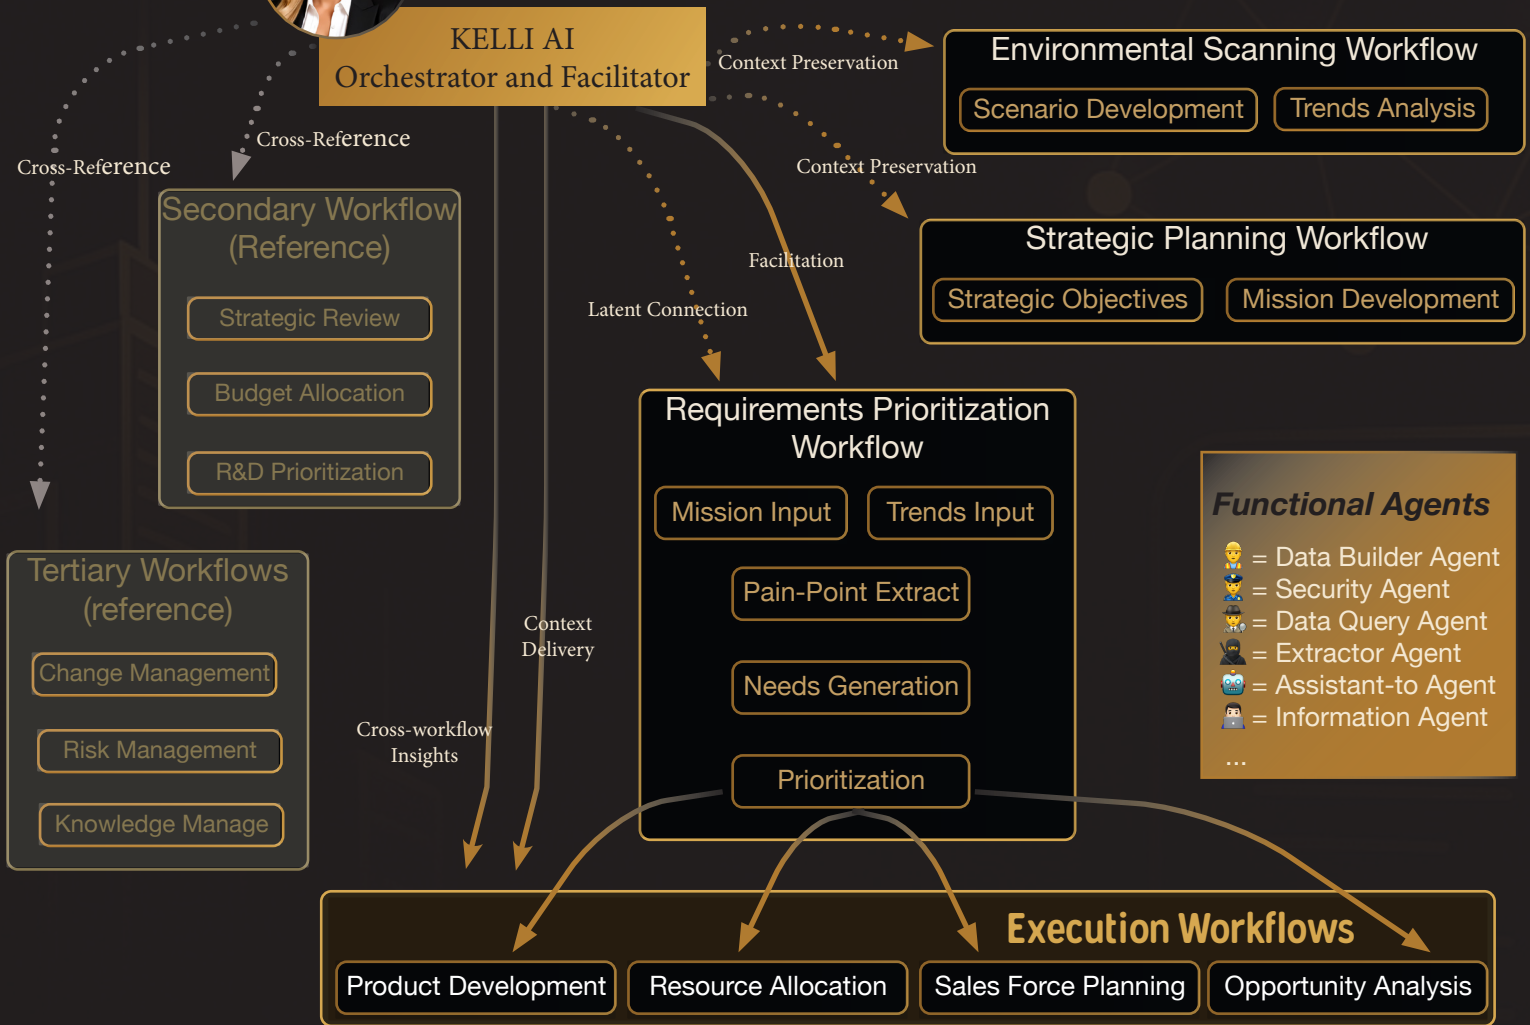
KELLI AI
Orchestrator and Facilitator

Context Preservation

Environmental Scanning Workflow

Scenario Development

Trends Analysis

Cross-Reference

Cross-Reference

Context Preservation

Secondary Workflow (Reference)

Strategic Review

Budget Allocation

R&D Prioritization

Strategic Planning Workflow

Strategic Objectives

Mission Development

Facilitation

Latent Connection

Requirements Prioritization Workflow

Mission Input

Trends Input

Pain-Point Extract

Needs Generation

Prioritization

Tertiary Workflows (reference)

Change Management

Risk Management

Knowledge Manage

Context Delivery

Cross-workflow Insights

Functional Agents

= Data Builder Agent
= Security Agent
= Data Query Agent
= Extractor Agent
= Assistant-to Agent
= Information Agent
...

Execution Workflows

Product Development

Resource Allocation

Sales Force Planning

Opportunity Analysis